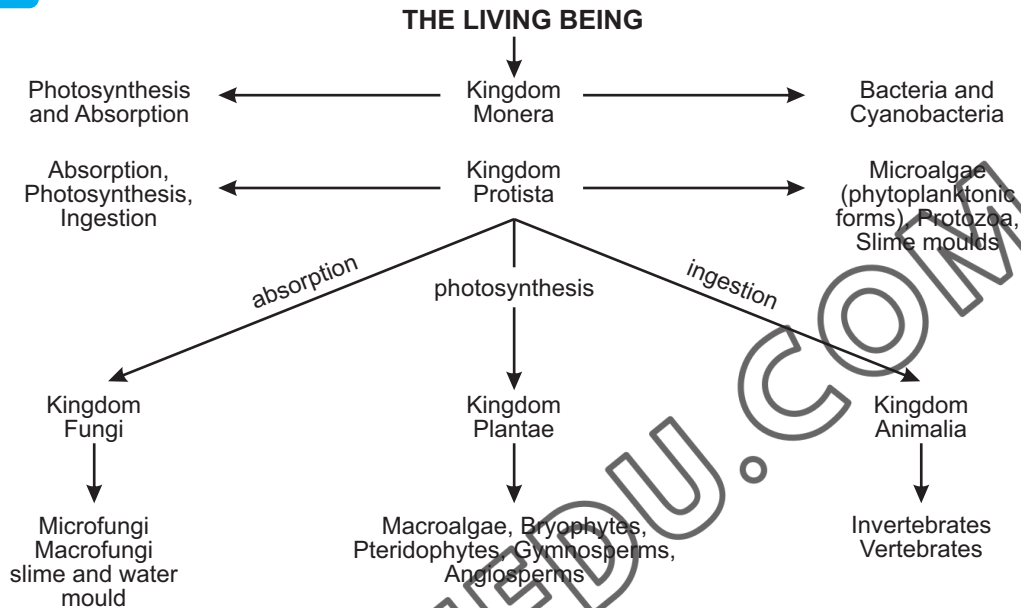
THE LIVING BEING

Photosynthesis and Absorption

Kingdom Monera

Bacteria and Cyanobacteria

Absorption, Photosynthesis, Ingestion

Kingdom Protista

Microalgae (phytoplanktonic forms), Protozoa, Slime moulds

absorption

photosynthesis

ingestion

Kingdom Fungi

Kingdom Plantae

Kingdom Animalia

Microfungi
Macrofungi
slime and water mould

Macroalgae, Bryophytes, Pteridophytes, Gymnosperms, Angiosperms

Invertebrates
Vertebrates

EDU.COM